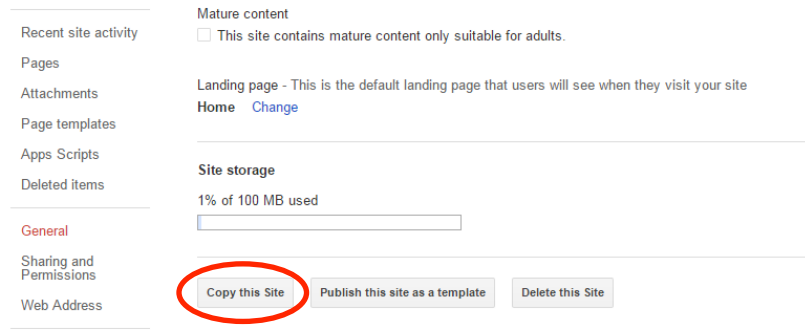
Recent site activity
Pages
Attachments
Page templates
Apps Scripts
Deleted items

General
Sharing and Permissions
Web Address

Mature content
This site contains mature content only suitable for adults.

Landing page - This is the default landing page that users will see when they visit your site
Home Change

Site storage
1% of 100 MB used

Copy this Site Publish this site as a template Delete this Site